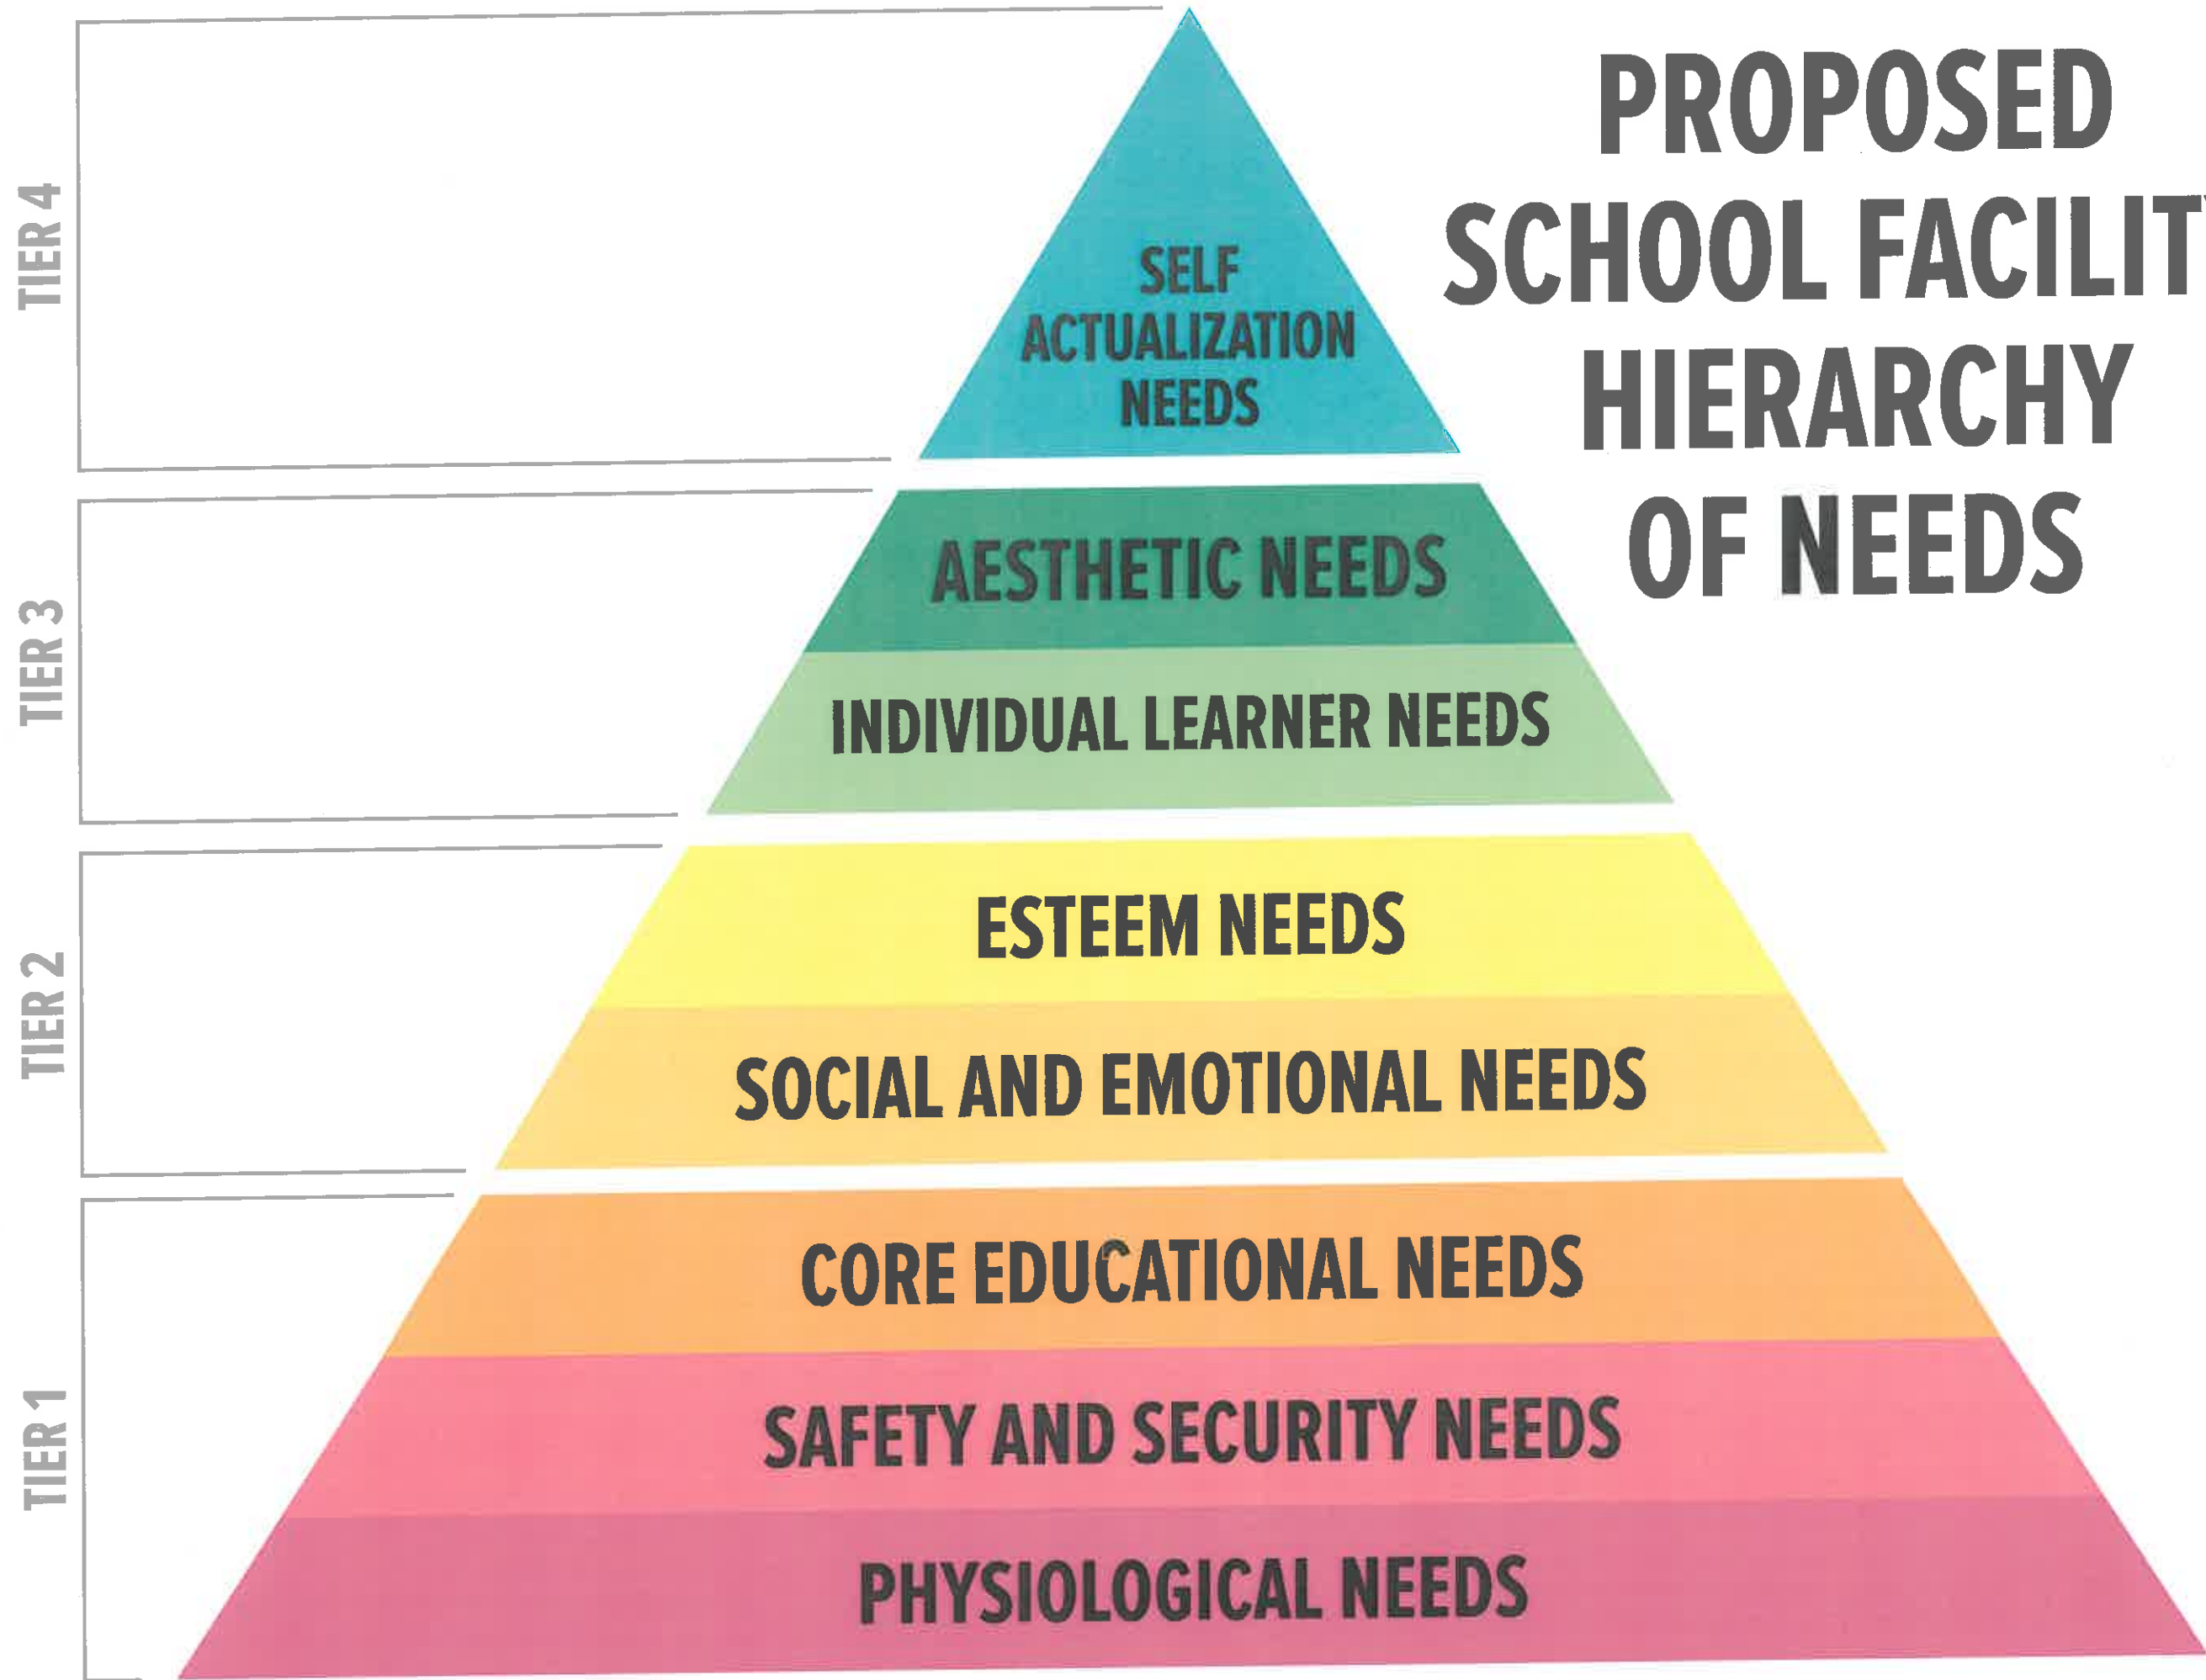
PROPOSED SCHOOL FACILIT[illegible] HIERARCHY OF NEEDS

TIER 4

SELF ACTUALIZATION NEEDS

TIER 3

AESTHETIC NEEDS

INDIVIDUAL LEARNER NEEDS

TIER 2

ESTEEM NEEDS

SOCIAL AND EMOTIONAL NEEDS

TIER 1

CORE EDUCATIONAL NEEDS

SAFETY AND SECURITY NEEDS

PHYSIOLOGICAL NEEDS